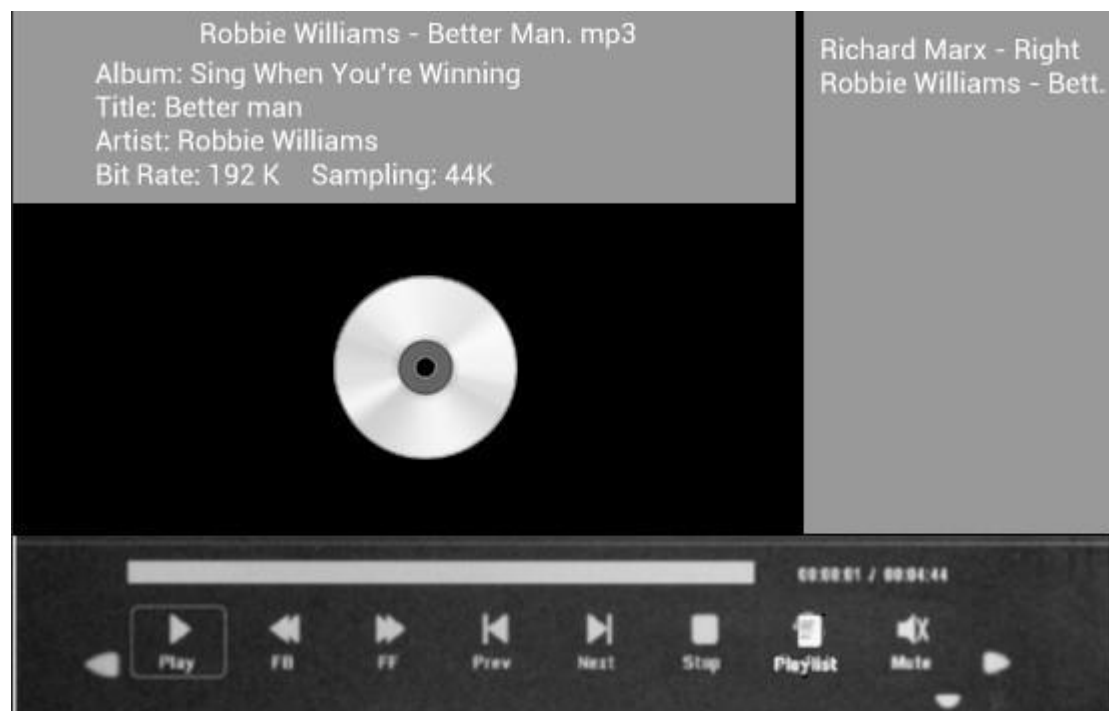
Robbie Williams - Better Man. mp3
Album: Sing When You're Winning
Title: Better man
Artist: Robbie Williams
Bit Rate: 192 K Sampling: 44K

Richard Marx - Right
Robbie Williams - Bett.

00:00:01 / 00:04:44

Play FB FF Prev Next Stop Playlist Mute